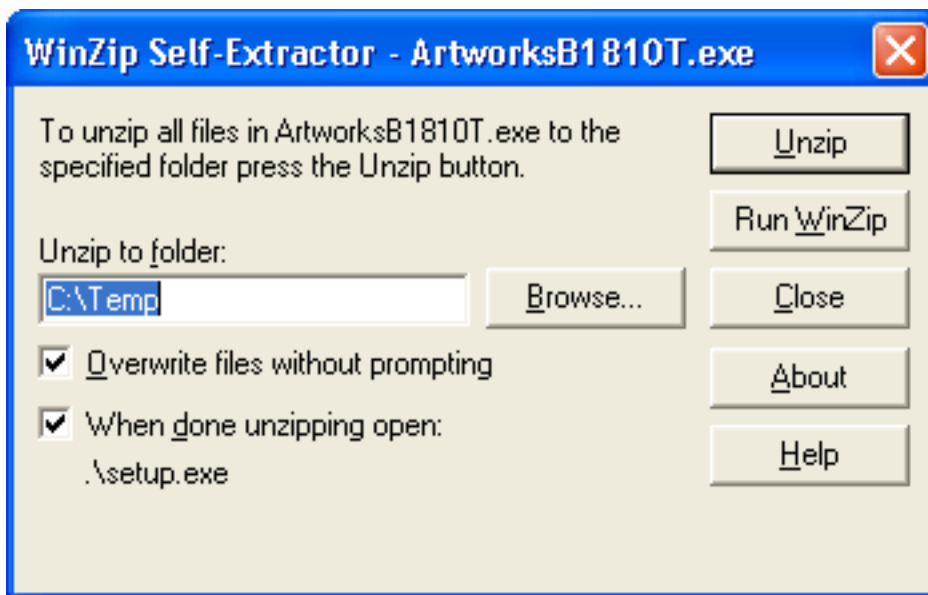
WinZip Self-Extractor - ArtworksB1810T.exe

To unzip all files in ArtworksB1810T.exe to the specified folder press the Unzip button.

Unzip to folder:

C:\Temp

Browse...

Overwrite files without prompting

When done unzipping open:

.\setup.exe

Unzip

Run WinZip

Close

About

Help